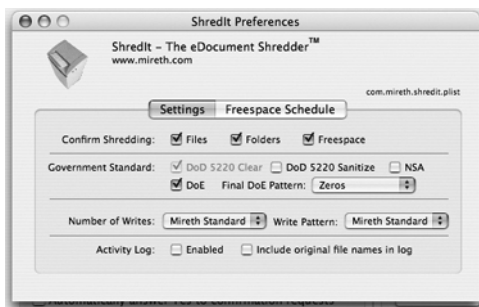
ShredIt Preferences

ShredIt – The eDocument Shredder™
www.mireth.com

com.mireth.shredit.plist

Settings | Freespace Schedule

Confirm Shredding: Files Folders Freespace

Government Standard: DoD 5220 Clear DoD 5220 Sanitize NSA
DoE Final DoE Pattern: Zeros

Number of Writes: Mireth Standard Write Pattern: Mireth Standard

Activity Log: Enabled Include original file names in log

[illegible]